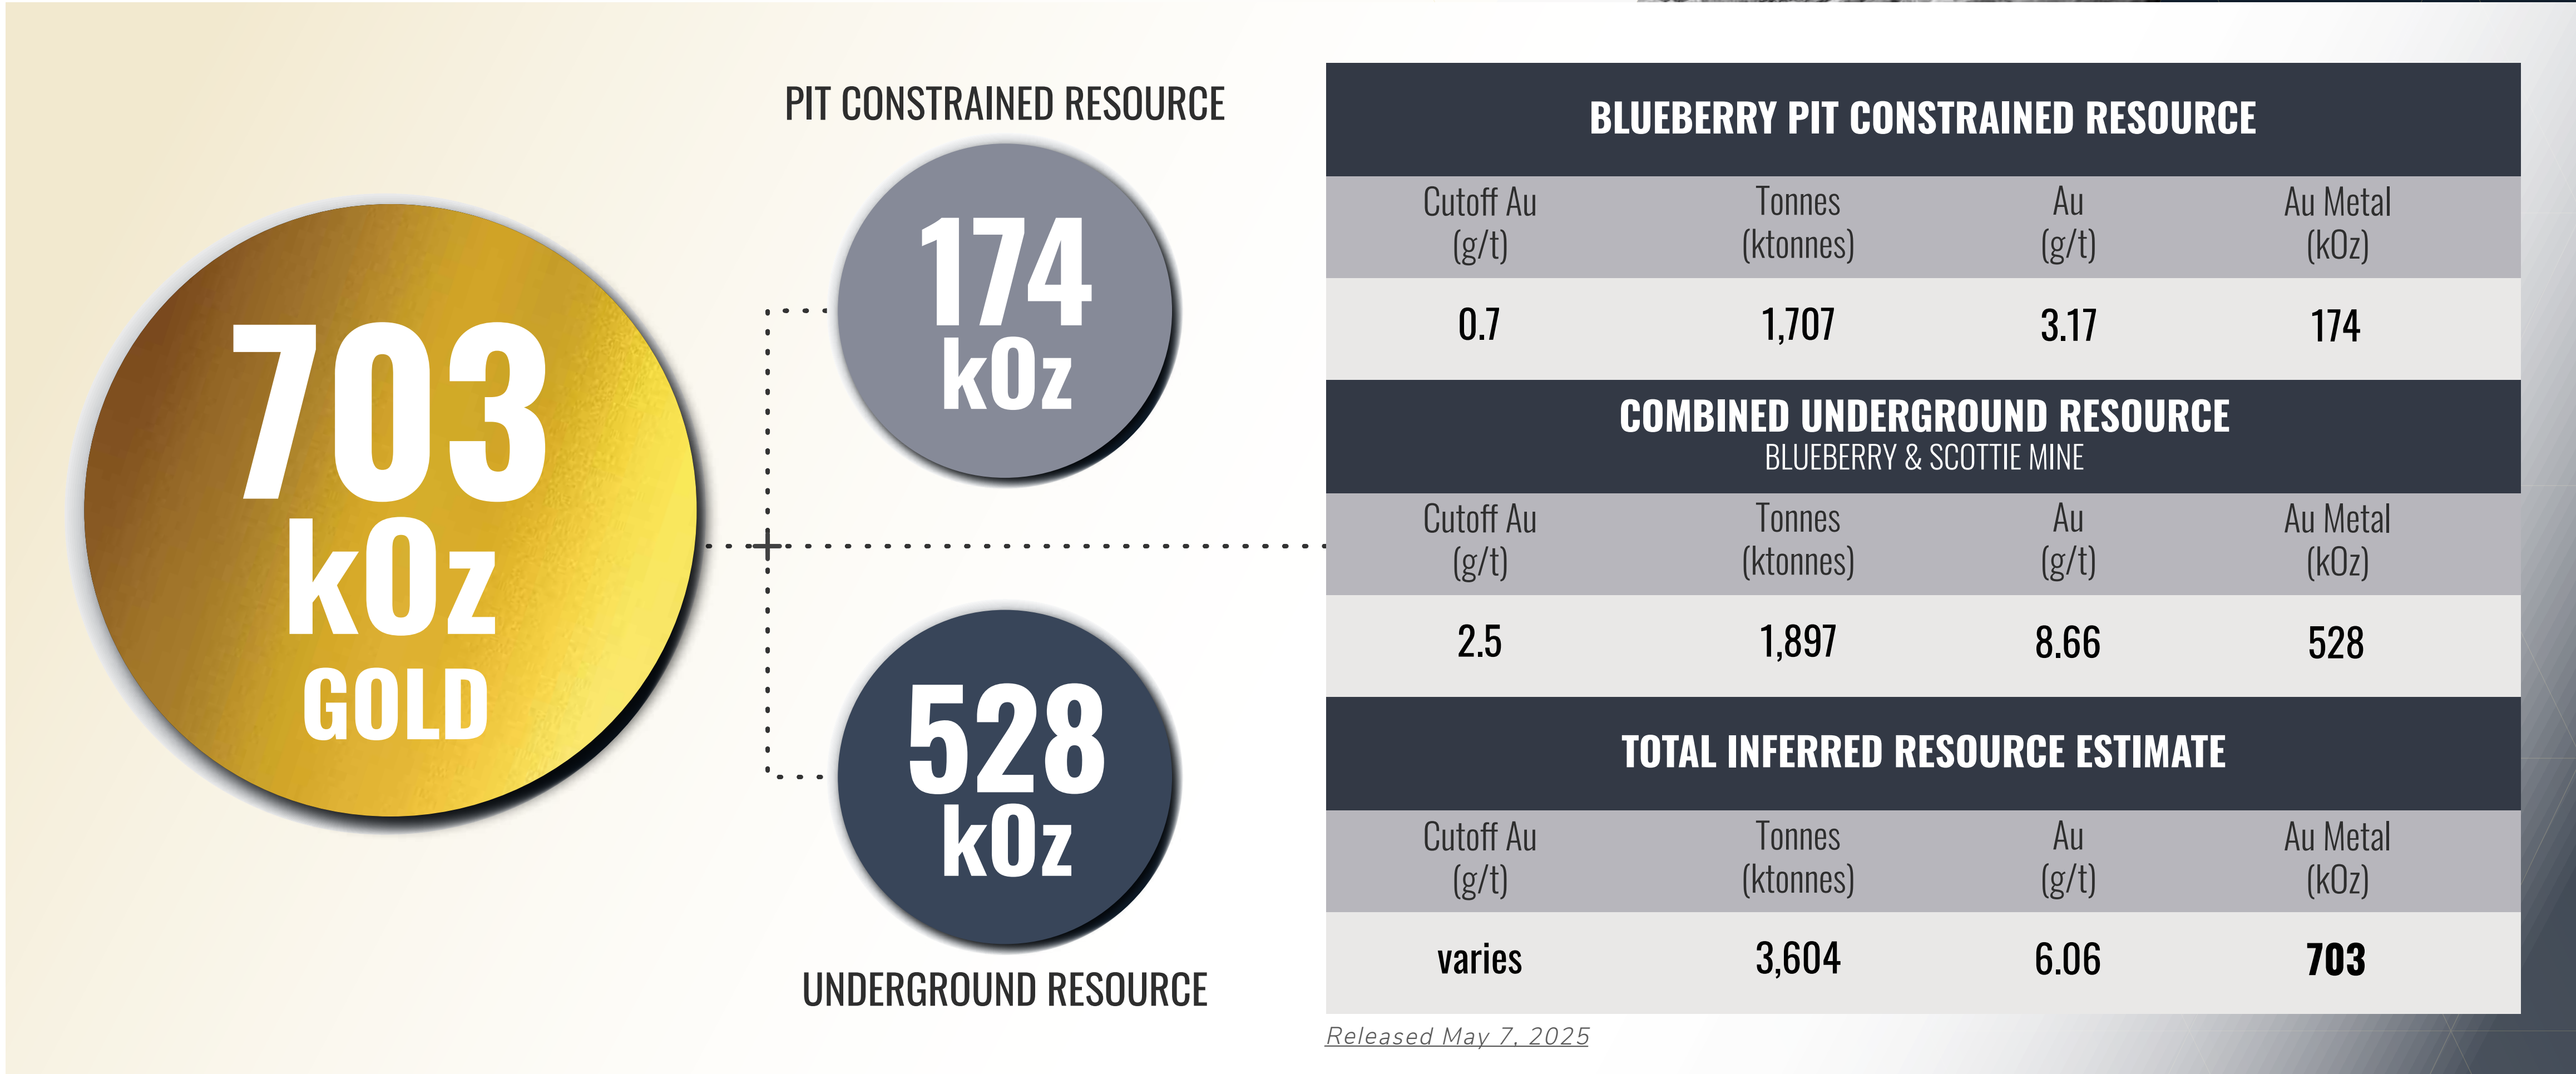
703 kOz GOLD

PIT CONSTRAINED RESOURCE

174 kOz

528 kOz

UNDERGROUND RESOURCE

BLUEBERRY PIT CONSTRAINED RESOURCE

| Cutoff Au (g/t) | Tonnes (ktonnes) | Au (g/t) | Au Metal (kOz) |
|---|---|---|---|
| 0.7 | 1,707 | 3.17 | 174 |

COMBINED UNDERGROUND RESOURCE
BLUEBERRY & SCOTTIE MINE

| Cutoff Au (g/t) | Tonnes (ktonnes) | Au (g/t) | Au Metal (kOz) |
|---|---|---|---|
| 2.5 | 1,897 | 8.66 | 528 |

TOTAL INFERRED RESOURCE ESTIMATE

| Cutoff Au (g/t) | Tonnes (ktonnes) | Au (g/t) | Au Metal (kOz) |
|---|---|---|---|
| varies | 3,604 | 6.06 | 703 |

Released May 7, 2025